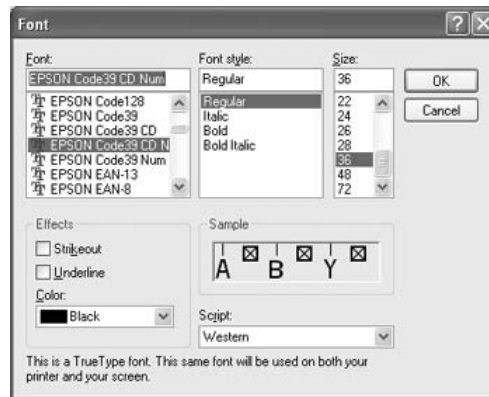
Font

Font:
EPSON Code39 CD Num
EPSON Code128
EPSON Code39
EPSON Code39 CD
EPSON Code39 CD N
EPSON Code39 Num
EPSON EAN-13
EPSON EAN-8

Font style:
Regular
Regular
Italic
Bold
Bold Italic

Size:
36
22
24
26
28
36
48
72

OK
Cancel

Effects
Strikeout
Underline
Color:
Black

Sample
A B Y

Script:
Western

This is a TrueType font. This same font will be used on both your printer and your screen.